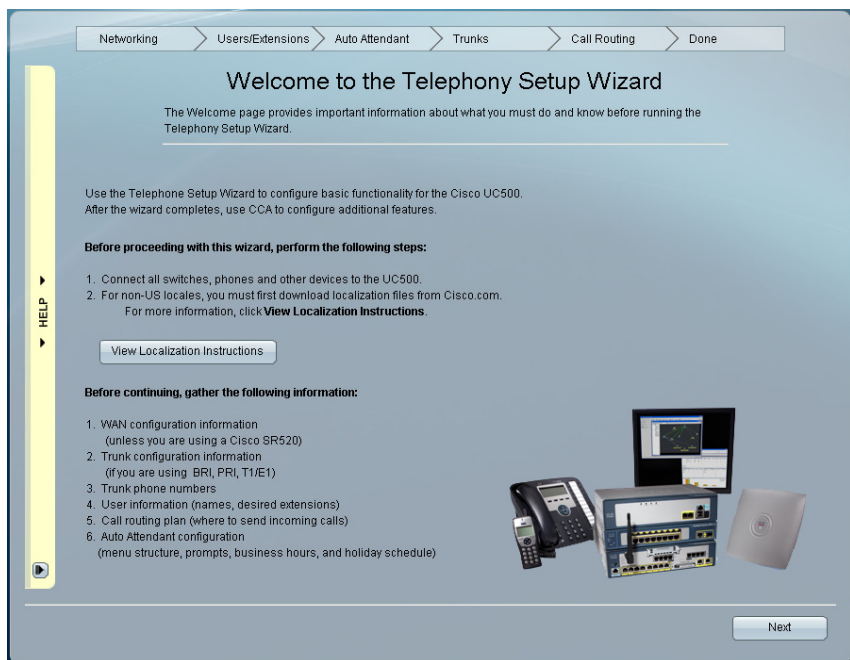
Networking | Users/Extensions | Auto Attendant | Trunks | Call Routing | Done

HELP

Welcome to the Telephony Setup Wizard

The Welcome page provides important information about what you must do and know before running the Telephony Setup Wizard.

Use the Telephone Setup Wizard to configure basic functionality for the Cisco UC500. After the wizard completes, use CCA to configure additional features.

**Before proceeding with this wizard, perform the following steps:**

1. Connect all switches, phones and other devices to the UC500.
2. For non-US locales, you must first download localization files from Cisco.com. For more information, click **View Localization Instructions**.

View Localization Instructions

**Before continuing, gather the following information:**

1. WAN configuration information (unless you are using a Cisco SR520)
2. Trunk configuration information (if you are using BRI, PRI, T1/E1)
3. Trunk phone numbers
4. User information (names, desired extensions)
5. Call routing plan (where to send incoming calls)
6. Auto Attendant configuration (menu structure, prompts, business hours, and holiday schedule)

Next